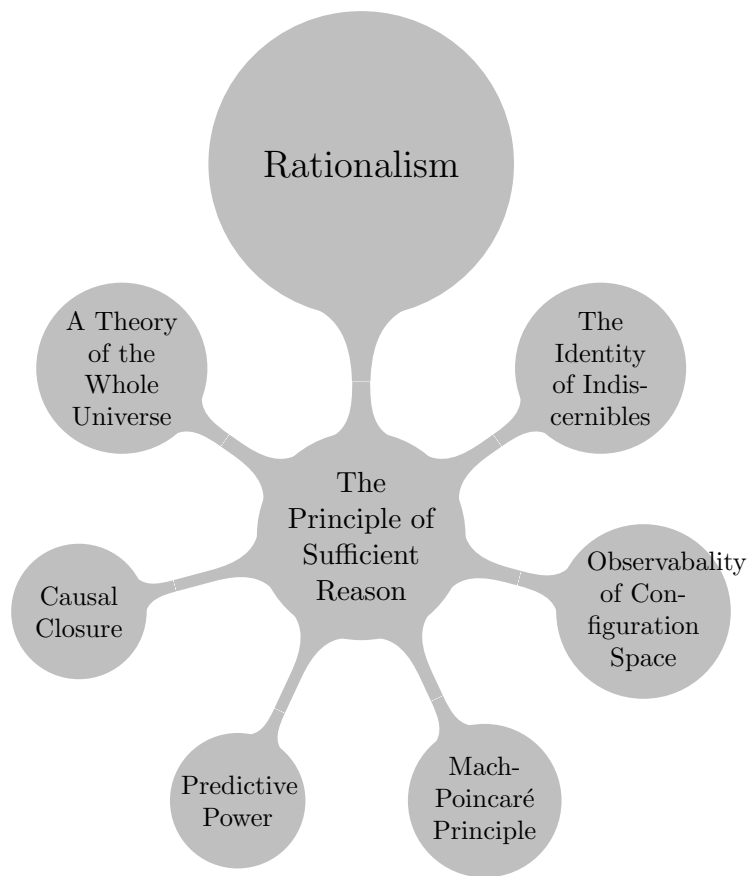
Rationalism

A Theory of the Whole Universe

The Identity of Indiscernibles

The Principle of Sufficient Reason

Causal Closure

Observabality of Configuration Space

Predictive Power

Mach-Poincaré Principle